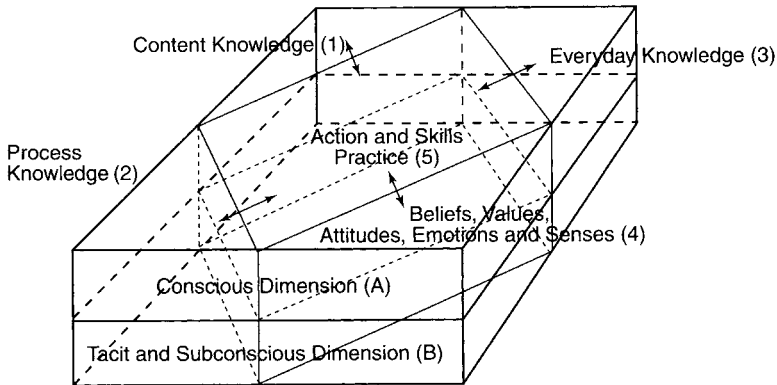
Content Knowledge (1)

Everyday Knowledge (3)

Process Knowledge (2)

Action and Skills Practice (5)

Beliefs, Values, Attitudes, Emotions and Senses (4)

Conscious Dimension (A)

Tacit and Subconscious Dimension (B)